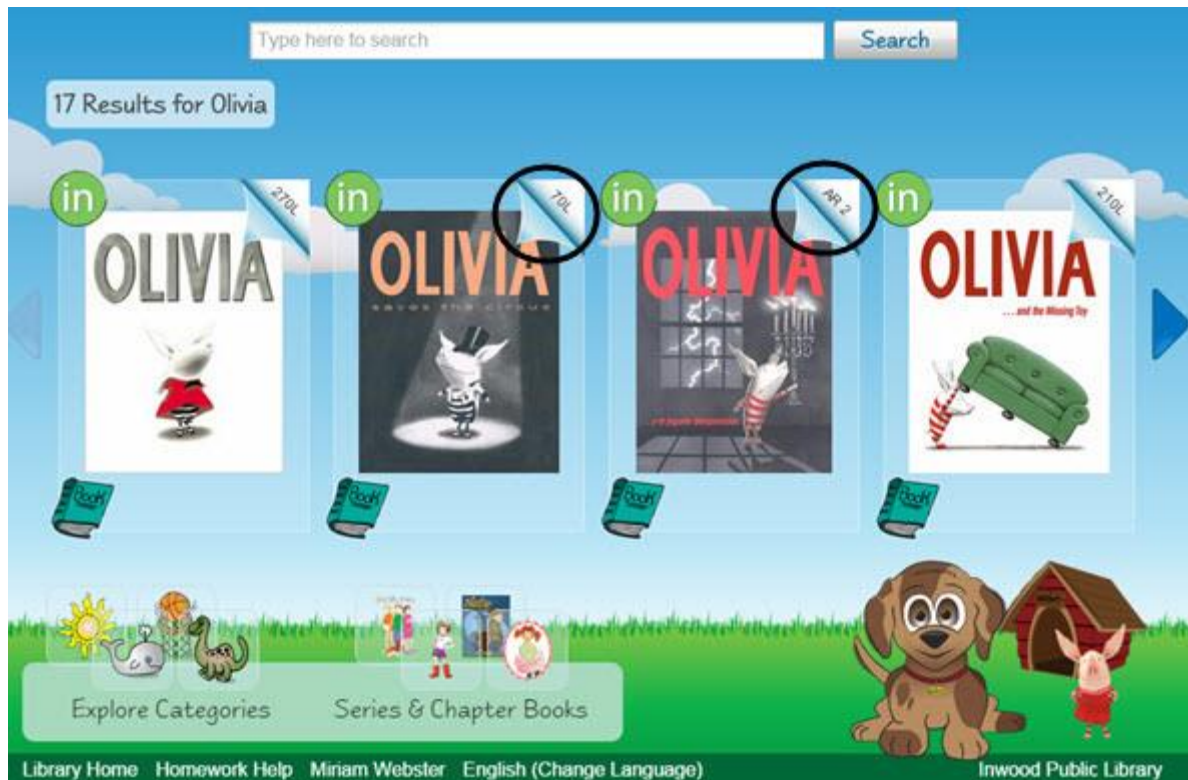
Type here to search

Search

17 Results for Olivia

in

270L

OLIVIA

in

70L

OLIVIA

saves the circus

in

AR 2

OLIVIA

in

210L

OLIVIA

...and the Missing Toy

Book

Book

Book

Book

Explore Categories

Series & Chapter Books

Library Home Homework Help Miriam Webster English (Change Language)

Inwood Public Library